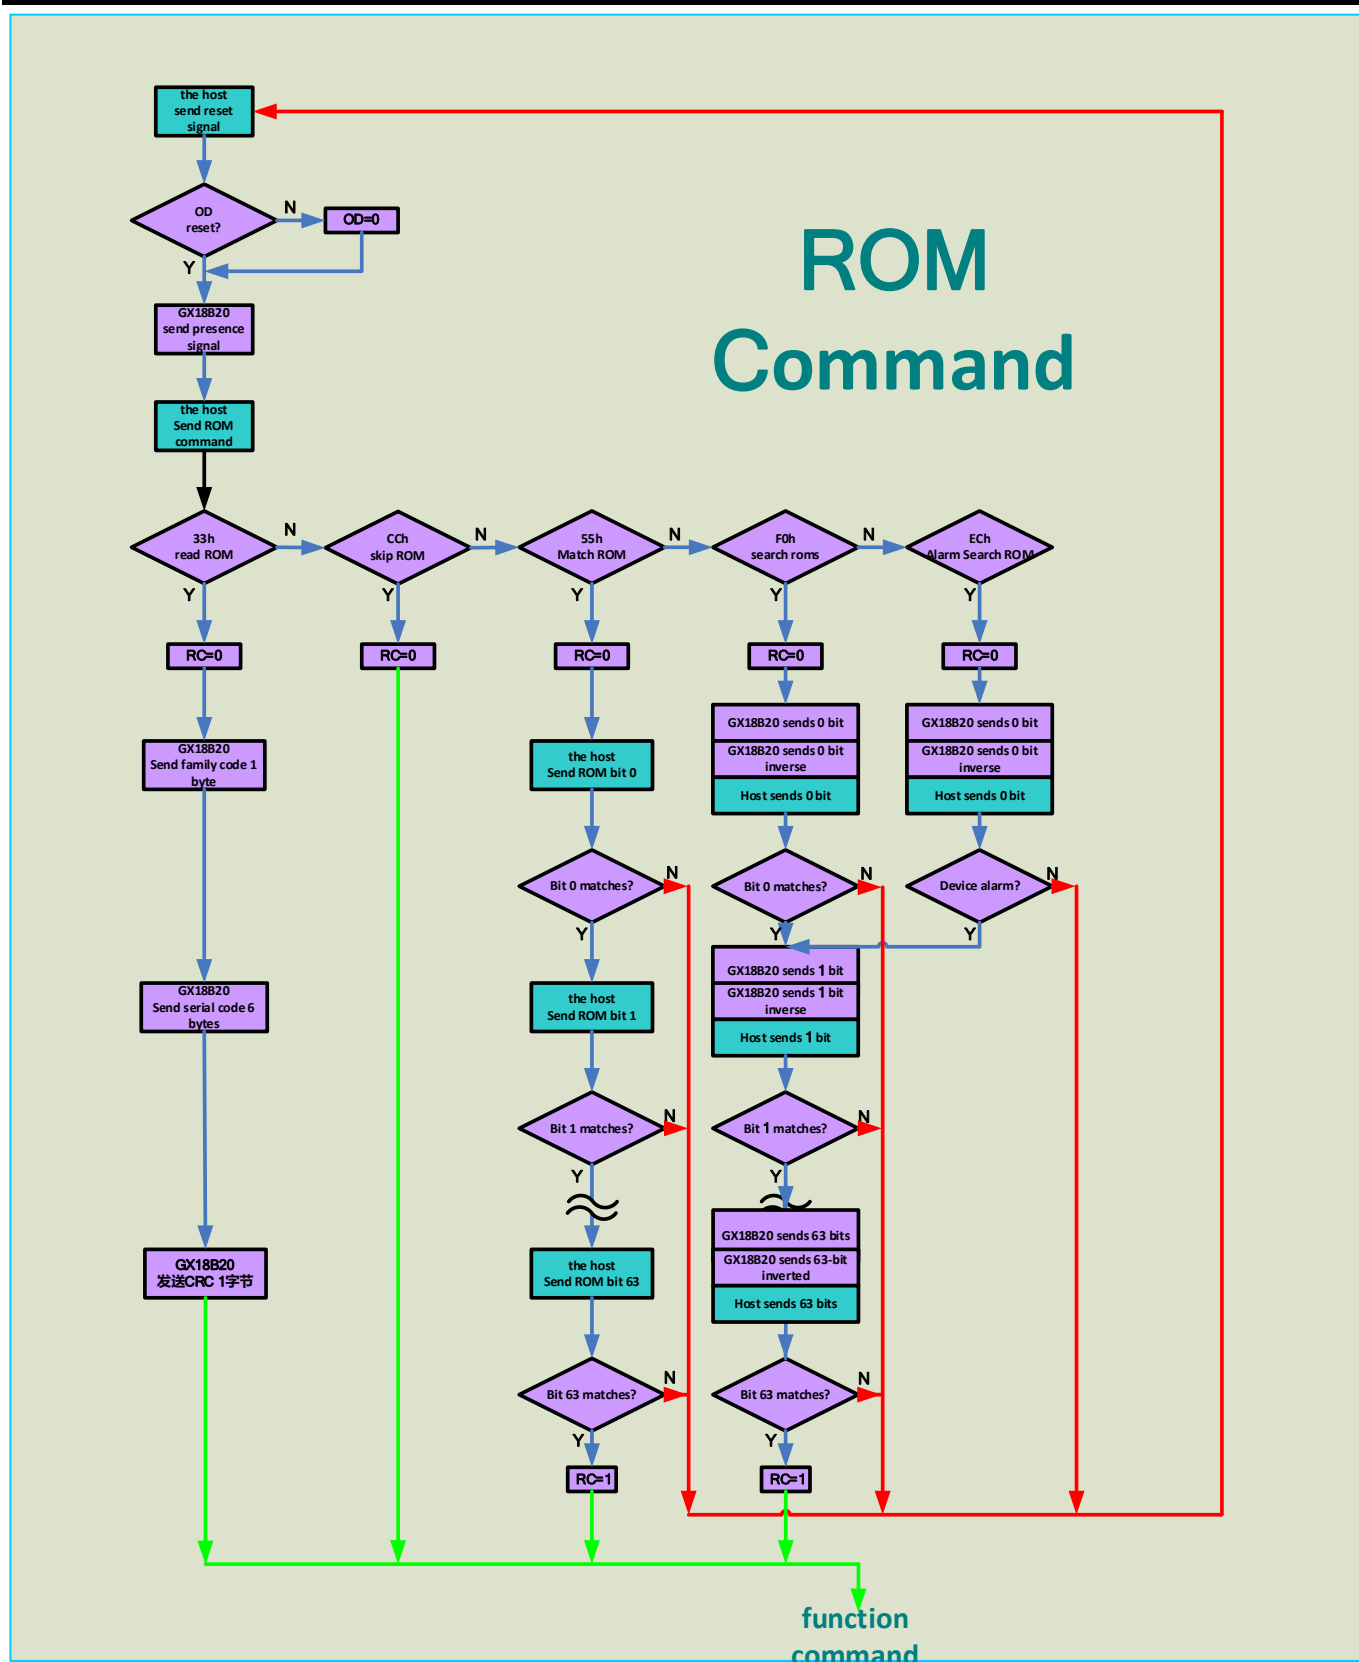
ROM Command

the host send reset signal

OD reset?

N

OD=0

Y

GX18B20 send presence signal

the host Send ROM command

33h read ROM

N

CCh skip ROM

N

55h Match ROM

N

F0h search roms

N

ECh Alarm Search ROM

Y

Y

Y

Y

Y

RC=0

RC=0

RC=0

RC=0

RC=0

GX18B20 Send family code 1 byte

the host Send ROM bit 0

GX18B20 sends 0 bit

GX18B20 sends 0 bit inverse

Host sends 0 bit

GX18B20 sends 0 bit

GX18B20 sends 0 bit inverse

Host sends 0 bit

Bit 0 matches?

N

Bit 0 matches?

N

Device alarm?

N

Y

Y

Y

GX18B20 Send serial code 6 bytes

the host Send ROM bit 1

GX18B20 sends 1 bit

GX18B20 sends 1 bit inverse

Host sends 1 bit

Bit 1 matches?

N

Bit 1 matches?

N

Y

Y

GX18B20 发送CRC 1字节

the host Send ROM bit 63

GX18B20 sends 63 bits

GX18B20 sends 63-bit inverted

Host sends 63 bits

Bit 63 matches?

N

Bit 63 matches?

N

Y

Y

RC=1

RC=1

function command